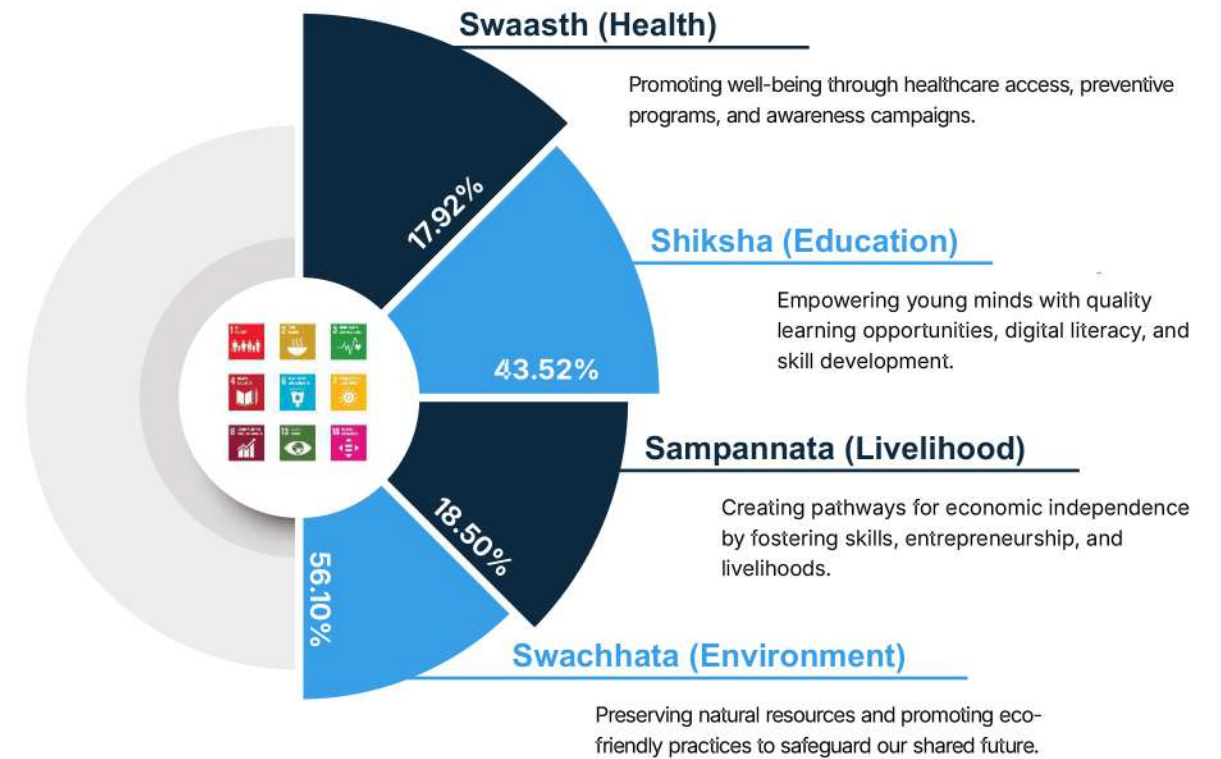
Swaasth (Health)

Promoting well-being through healthcare access, preventive programs, and awareness campaigns.

17.92%

Shiksha (Education)

Empowering young minds with quality learning opportunities, digital literacy, and skill development.

43.52%

Sampannata (Livelihood)

Creating pathways for economic independence by fostering skills, entrepreneurship, and livelihoods.

18.50%

56.10%

Swachhata (Environment)

Preserving natural resources and promoting eco-friendly practices to safeguard our shared future.